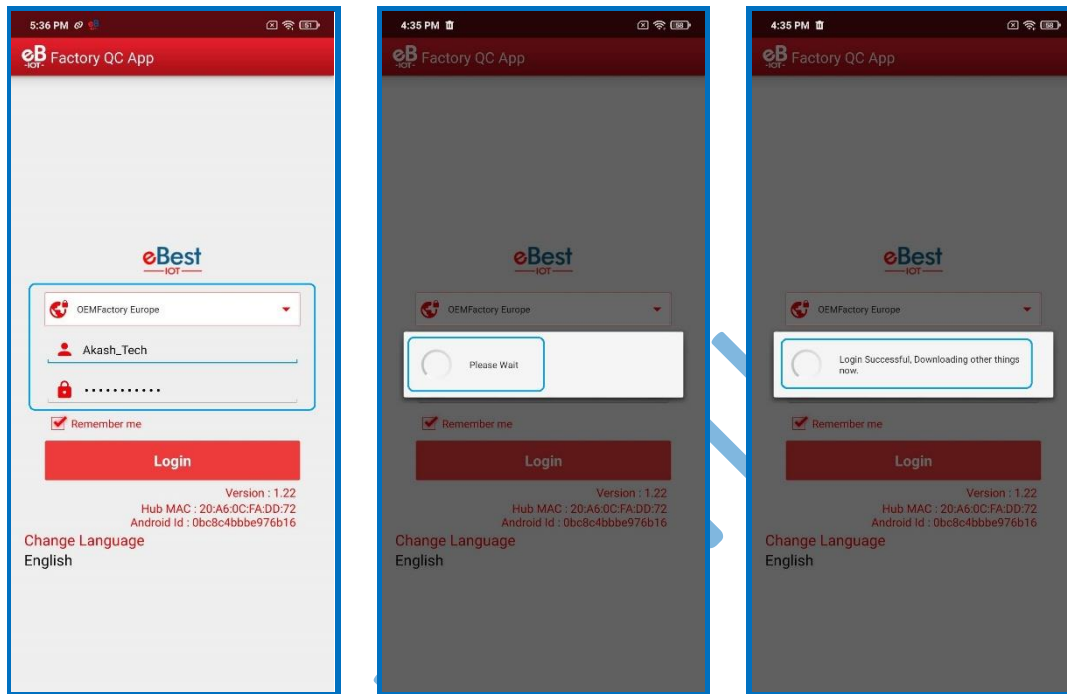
5:36 PM

eB IOT Factory QC App

eBest IOT

OEMFactory Europe

Akash_Tech

•••••••••••

Remember me

Login

Version : 1.22
Hub MAC : 20:A6:0C:FA:DD:72
Android Id : 0bc8c4bbbe976b16

Change Language
English

4:35 PM

eB IOT Factory QC App

eBest IOT

OEMFactory Europe

Please Wait

Remember me

Login

Version : 1.22
Hub MAC : 20:A6:0C:FA:DD:72
Android Id : 0bc8c4bbbe976b16

Change Language
English

4:35 PM

eB IOT Factory QC App

eBest IOT

OEMFactory Europe

Login Successful, Downloading other things now.

Remember me

Login

Version : 1.22
Hub MAC : 20:A6:0C:FA:DD:72
Android Id : 0bc8c4bbbe976b16

Change Language
English